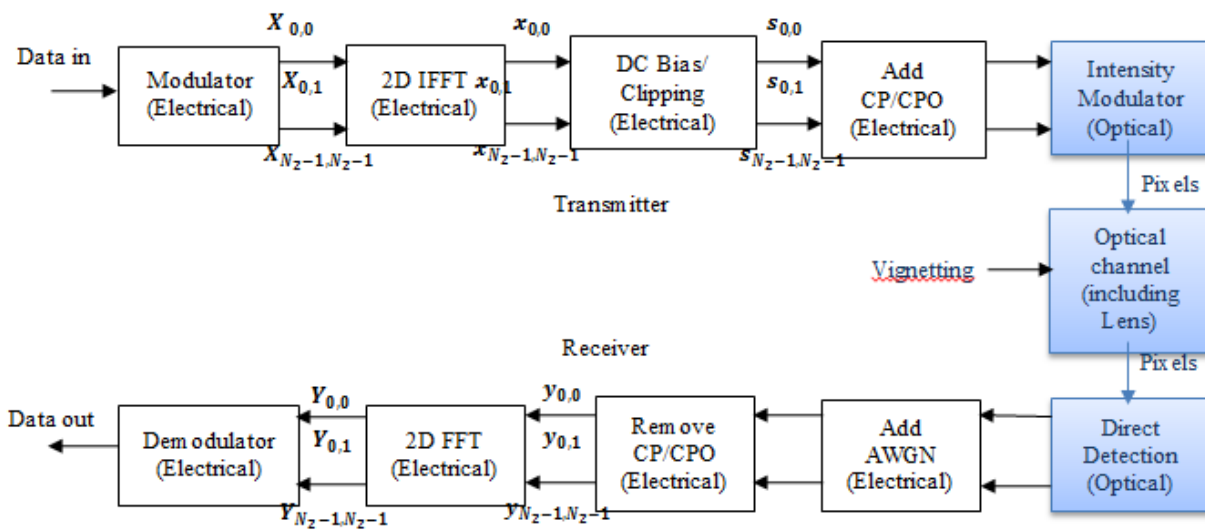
Data in

Modulator (Electrical)

$X_{0,0}$

$X_{0,1}$

$X_{N_2-1,N_2-1}$

2D IFFT (Electrical)

$x_{0,0}$

$x_{0,1}$

$x_{N_2-1,N_2-1}$

DC Bias/ Clipping (Electrical)

$s_{0,0}$

$s_{0,1}$

$s_{N_2-1,N_2-1}$

Add CP/CPO (Electrical)

Intensity Modulator (Optical)

Transmitter

Pixels

Vignetting

Optical channel (including Lens)

Receiver

Pixels

Data out

Demodulator (Electrical)

$Y_{0,0}$

$Y_{0,1}$

$Y_{N_2-1,N_2-1}$

2D FFT (Electrical)

$y_{0,0}$

$y_{0,1}$

$y_{N_2-1,N_2-1}$

Remove CP/CPO (Electrical)

Add AWGN (Electrical)

Direct Detection (Optical)